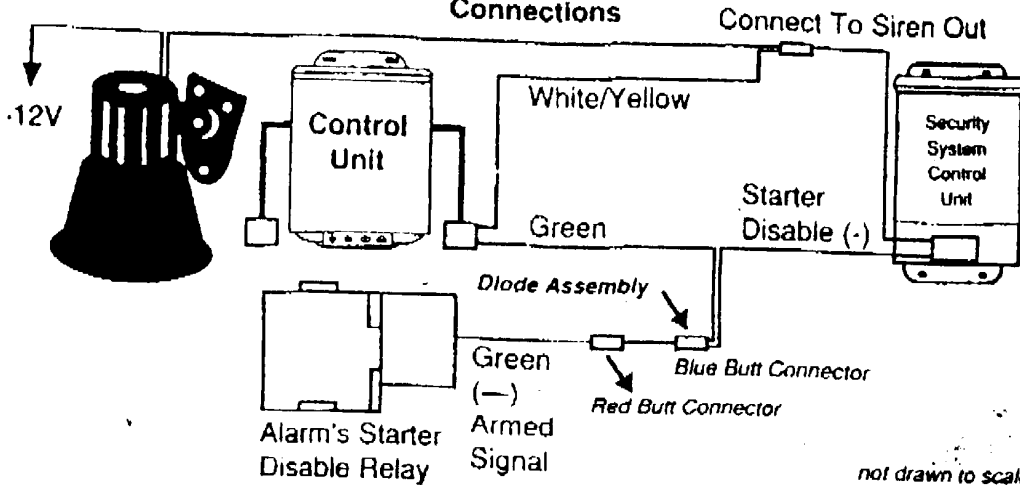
Connections

Connect To Siren Out

·12V

Control Unit

White/Yellow

Security System Control Unit

Starter Disable (-)

Green

Diode Assembly

Green (—) Armed Signal

Blue Butt Connector

Red Butt Connector

Alarm's Starter Disable Relay

not drawn to scal